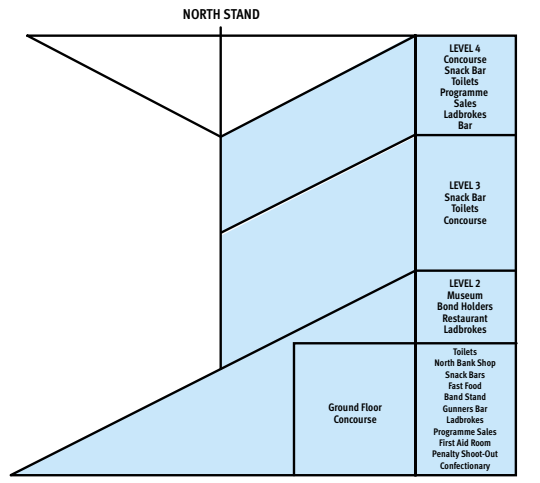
NORTH STAND

LEVEL 4
Concourse
Snack Bar
Toilets
Programme Sales
Ladbrokes
Bar

LEVEL 3
Snack Bar
Toilets
Concourse

LEVEL 2
Museum
Bond Holders
Restaurant
Ladbrokes

Ground Floor Concourse

Toilets
North Bank Shop
Snack Bars
Fast Food
Band Stand
Gunners Bar
Ladbrokes
Programme Sales
First Aid Room
Penalty Shoot-Out
Confectionary